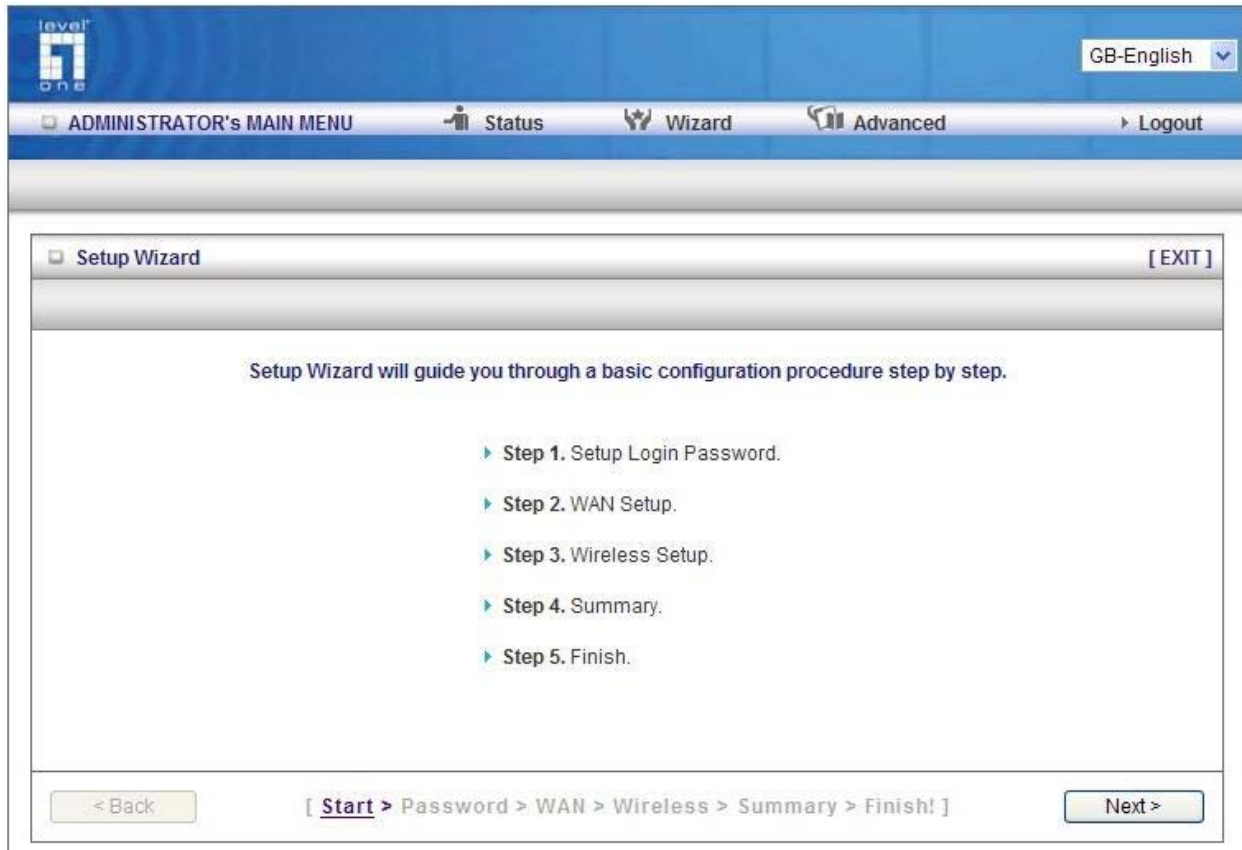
level one

GB-English

ADMINISTRATOR's MAIN MENU Status Wizard Advanced Logout

Setup Wizard [ EXIT ]

Setup Wizard will guide you through a basic configuration procedure step by step.

Step 1. Setup Login Password.

Step 2. WAN Setup.

Step 3. Wireless Setup.

Step 4. Summary.

Step 5. Finish.

< Back [ Start > Password > WAN > Wireless > Summary > Finish! ] Next >